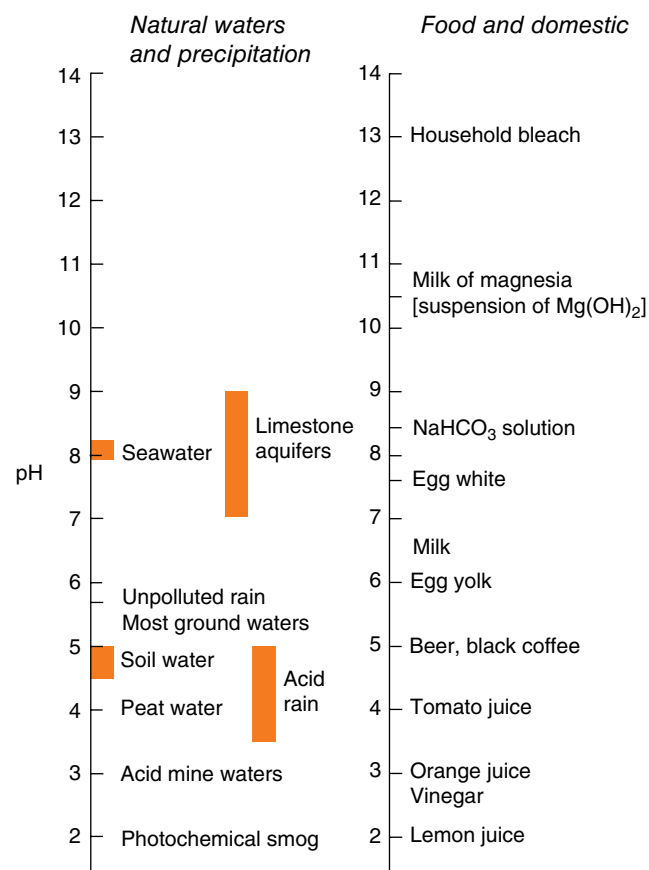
Natural waters and precipitation

Food and domestic

14
13
12
11
10
9
8
7
6
5
4
3
2

pH

Seawater

Limestone aquifers

Unpolluted rain
Most ground waters

Soil water

Peat water

Acid rain

Acid mine waters

Photochemical smog

14
13 Household bleach
12
11 Milk of magnesia [suspension of $Mg(OH)_2$]
10
9
NaHCO$_3$ solution
8 Egg white
7
Milk
6 Egg yolk
5 Beer, black coffee
4 Tomato juice
3 Orange juice
Vinegar
2 Lemon juice